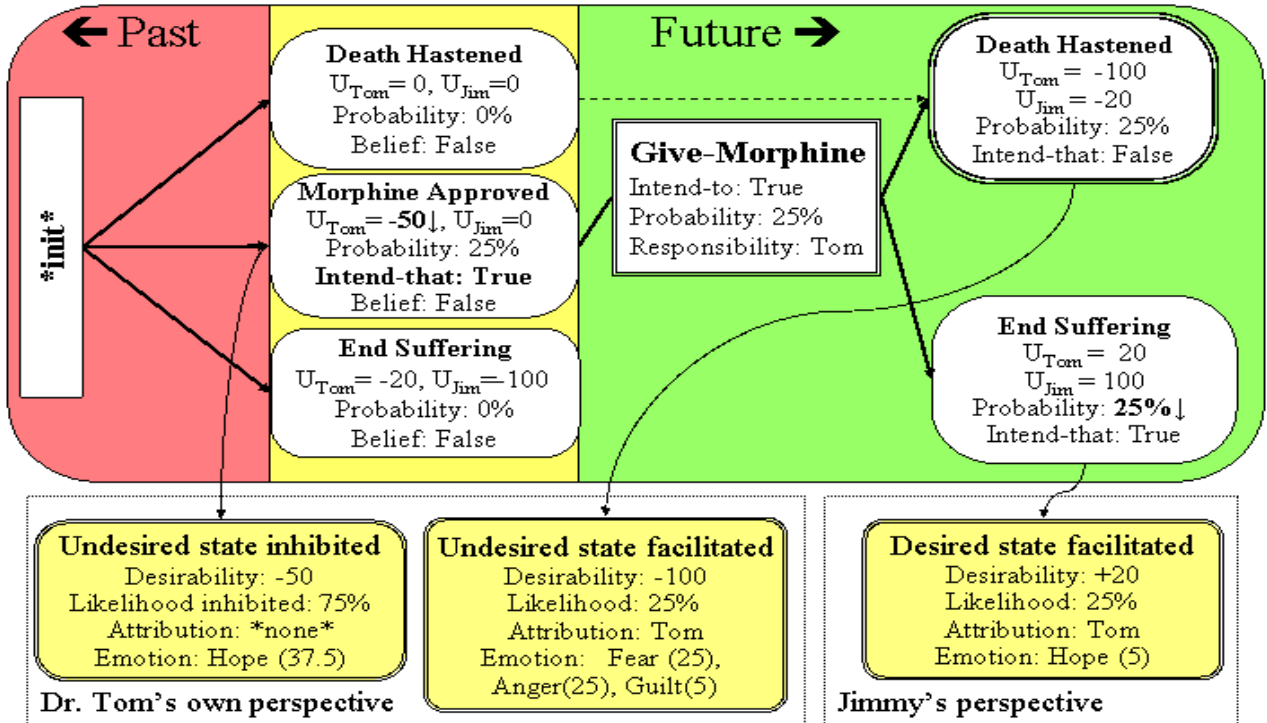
← Past

Future →

*init*

Death Hastened
$U_{Tom}$= 0, $U_{Jim}$=0
Probability: 0%
Belief: False

Morphine Approved
$U_{Tom}$= **-50**↓, $U_{Jim}$=0
Probability: 25%
**Intend-that: True**
Belief: False

End Suffering
$U_{Tom}$= -20, $U_{Jim}$=100
Probability: 0%
Belief: False

Give-Morphine
Intend-to: True
Probability: 25%
Responsibility: Tom

Death Hastened
$U_{Tom}$= -100
$U_{Jim}$= -20
Probability: 25%
Intend-that: False

End Suffering
$U_{Tom}$= 20
$U_{Jim}$= 100
Probability: **25%**↓
Intend-that: True

Undesired state inhibited
Desirability: -50
Likelihood inhibited: 75%
Attribution: *none*
Emotion: Hope (37.5)

Undesired state facilitated
Desirability: -100
Likelihood: 25%
Attribution: Tom
Emotion: Fear (25), Anger(25), Guilt(5)

Dr. Tom's own perspective

Desired state facilitated
Desirability: +20
Likelihood: 25%
Attribution: Tom
Emotion: Hope (5)

Jimmy's perspective